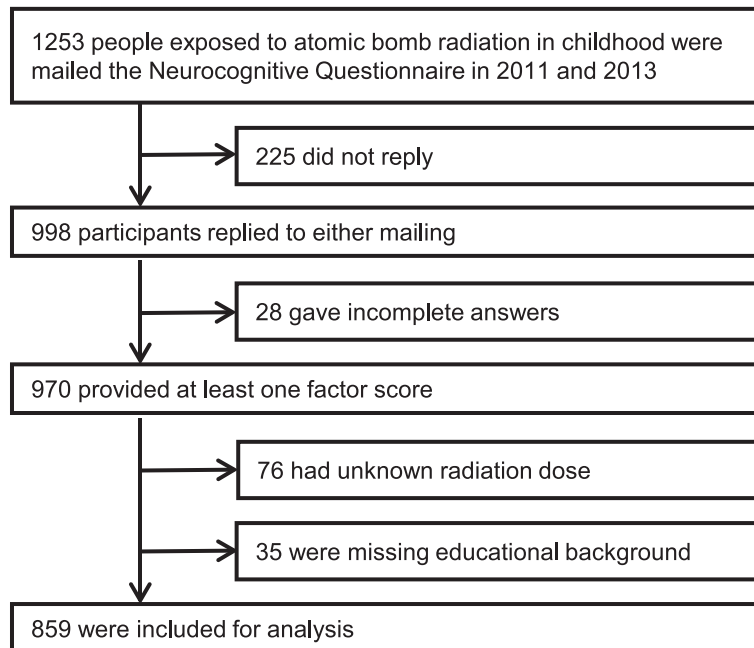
1253 people exposed to atomic bomb radiation in childhood were mailed the Neurocognitive Questionnaire in 2011 and 2013

225 did not reply

998 participants replied to either mailing

28 gave incomplete answers

970 provided at least one factor score

76 had unknown radiation dose

35 were missing educational background

859 were included for analysis